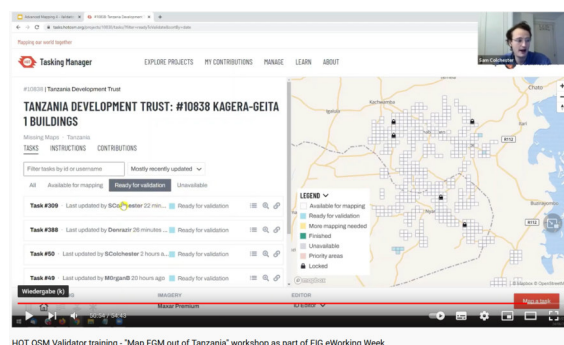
Advanced Mapping 3 - Validati | #10838 Tanzania Development | +

tasks.hotosm.org/projects/10838/tasks?filter=readyToValidate&sort=by=date

Mapping our world together

Tasking Manager EXPLORE PROJECTS MY CONTRIBUTIONS MANAGE LEARN ABOUT

Sam Colchester

#10838 | Tanzania Development Trust

TANZANIA DEVELOPMENT TRUST: #10838 KAGERA-GEITA 1 BUILDINGS

Missing Maps | Tanzania

TASKS INSTRUCTIONS CONTRIBUTIONS

Filter tasks by id or username

Mostly recently updated

All Available for mapping Ready for validation Unavailable

Task #309 Last updated by SColchester 22 min... Ready for validation

Task #388 Last updated by Denrazir 26 minutes ... Ready for validation

Task #50 Last updated by SColchester 2 hours a... Ready for validation

Task #49 Last updated by MorganB 20 hours ago Ready for validation

LEGEND
Available for mapping
Ready for validation
More mapping needed
Finished
Unavailable
Priority areas
Locked

Kachwamba

Chato

R112

Wiedergabe (k)

IMAGERY

Maxar Premium

EDITOR

Map a task

30:54 / 54:43

HOT OSM Validator training - "Map FGM out of Tanzania" workshop as part of FIG eWorking Week